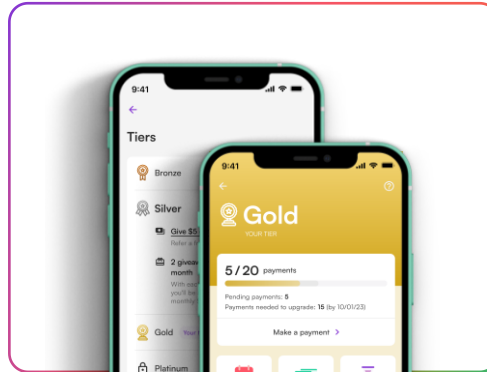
9:41

←

Tiers

Bronze

Silver

Give $5

Refer a f

2 giveaw month

With eac you'll be monthly

Gold Your

Platinum

9:41

←

?

Gold

YOUR TIER

5 / 20 payments

Pending payments: 5

Payments needed to upgrade: 15 (by 10/01/23)

Make a payment ›